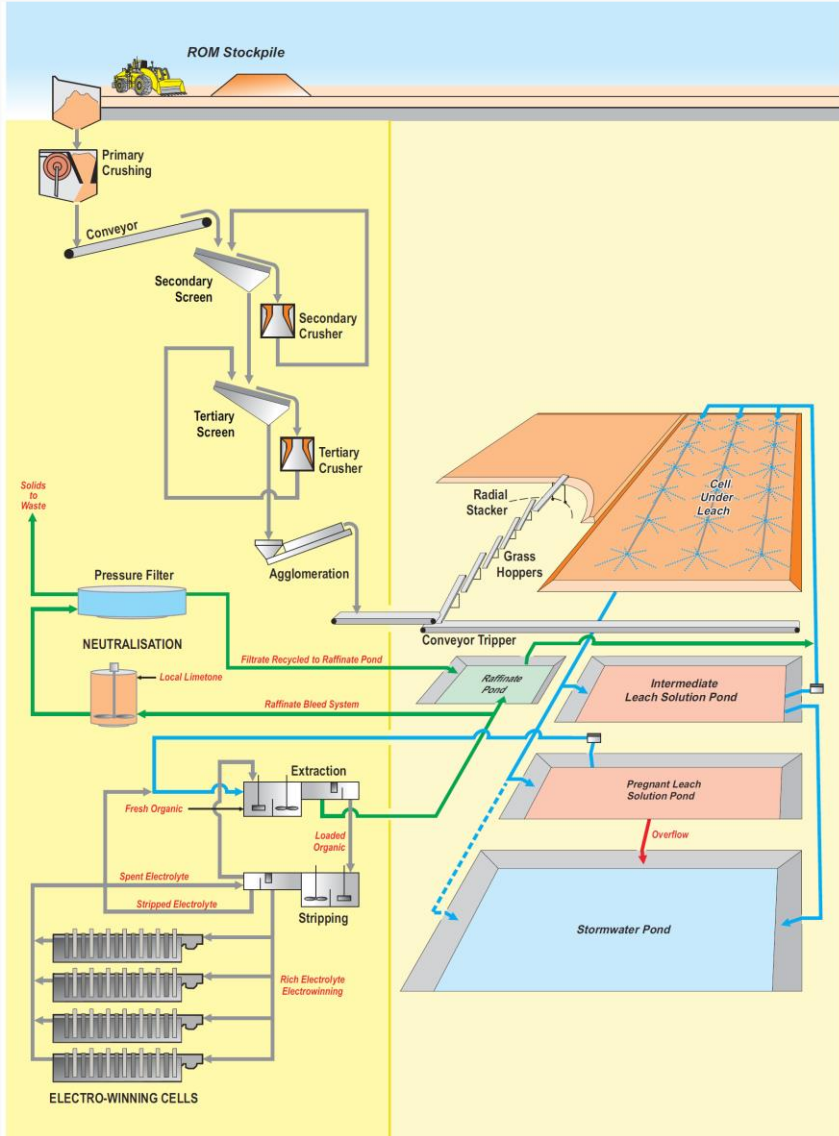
ROM Stockpile

Primary Crushing

Conveyor

Secondary Screen

Secondary Crusher

Tertiary Screen

Tertiary Crusher

Agglomeration

Radial Stacker

Grass Hoppers

Cell Under Leach

Conveyor Tripper

Solids to Waste

Pressure Filter

NEUTRALISATION

Local Limetone

Filtrate Recycled to Raffinate Pond

Raffinate Pond

Raffinate Bleed System

Intermediate Leach Solution Pond

Extraction

Fresh Organic

Loaded Organic

Pregnant Leach Solution Pond

Overflow

Spent Electrolyte

Stripped Electrolyte

Stripping

Stormwater Pond

Rich Electrolyte Electrowinning

ELECTRO-WINNING CELLS